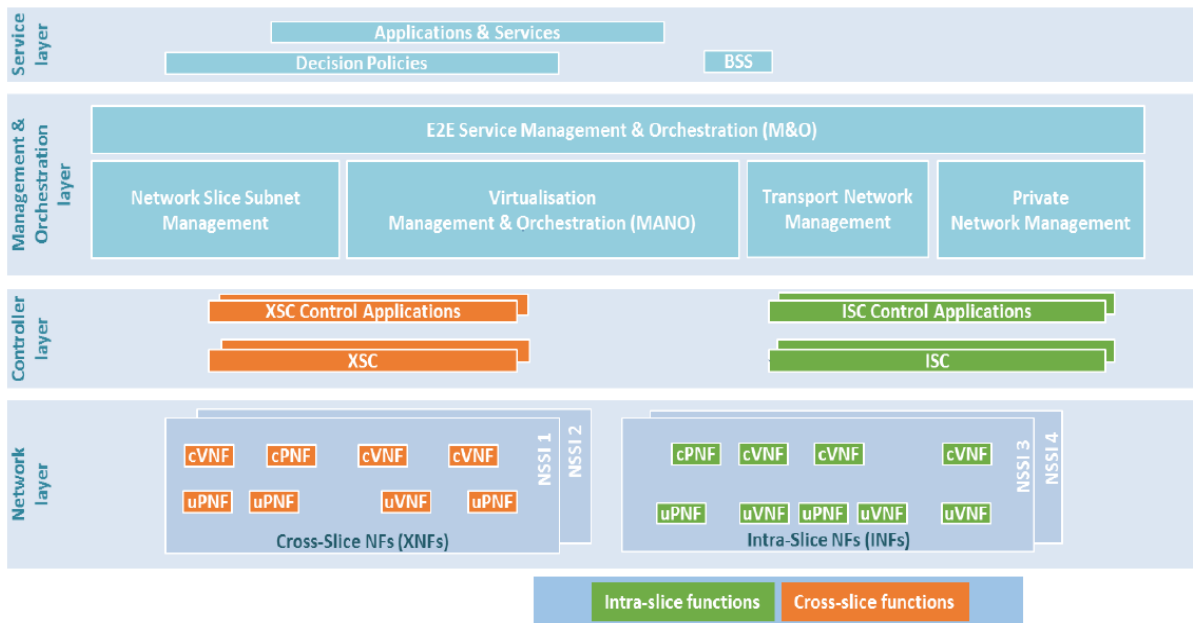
Service layer

Applications & Services

Decision Policies

BSS

Management & Orchestration layer

E2E Service Management & Orchestration (M&O)

Network Slice Subnet Management

Virtualisation Management & Orchestration (MANO)

Transport Network Management

Private Network Management

Controller layer

XSC Control Applications

XSC

ISC Control Applications

ISC

Network layer

cVNF cPNF cVNF cVNF

uPNF uPNF uVNF uPNF

NSSI 1 NSSI 2

Cross-Slice NFs (XNFs)

cPNF cVNF cVNF cVNF

uPNF uVNF uPNF uVNF uVNF

NSSI 3 NSSI 4

Intra-Slice NFs (INFs)

Intra-slice functions Cross-slice functions